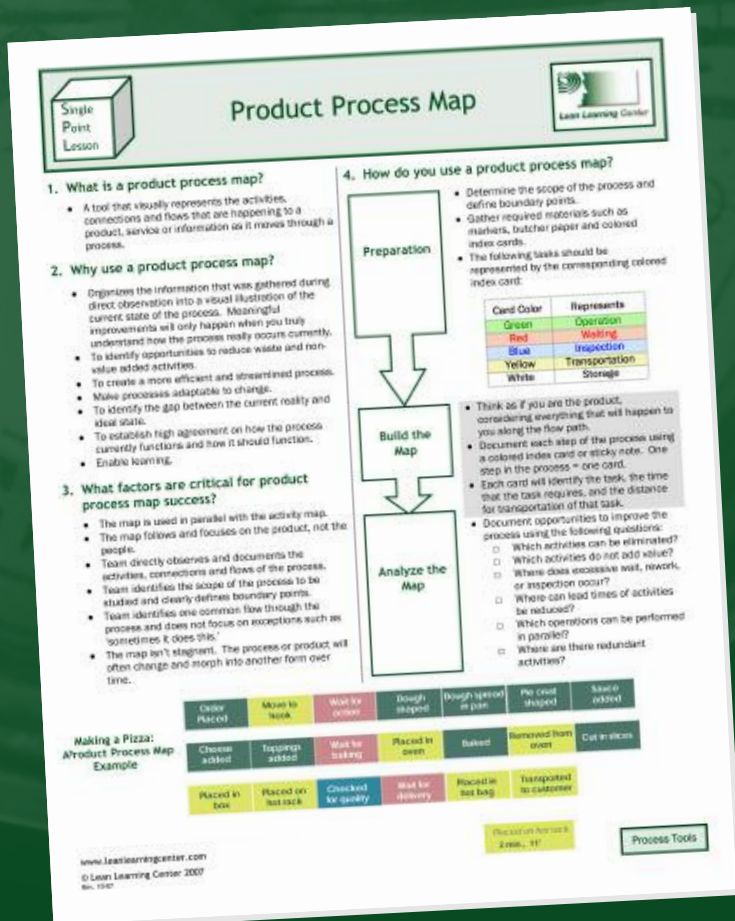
Single Point Lesson

Product Process Map

Lean Learning Center

1. What is a product process map?

• A tool that visually represents the activities, connections and flows that are happening to a product, service or information as it moves through a process.

2. Why use a product process map?

• Organizes the information that was gathered during direct observation into a visual illustration of the current state of the process. Meaningful improvements will only happen when you truly understand how the process really occurs currently.
• To identify opportunities to reduce waste and non-value added activities.
• To create a more efficient and streamlined process.
• Make processes adaptable to change.
• To identify the gap between the current reality and ideal state.
• To establish high agreement on how the process currently functions and how it should function.
• Enable learning.

3. What factors are critical for product process map success?

• The map is used in parallel with the activity map.
• The map follows and focuses on the product, not the people.
• Team directly observes and documents the activities, connections and flows of the process.
• Team identifies the scope of the process to be studied and clearly defines boundary points.
• Team identifies one common flow through the process and does not focus on exceptions such as 'sometimes it does this.'
• The map isn't stagnant. The process or product will often change and morph into another form over time.

4. How do you use a product process map?

Preparation

• Determine the scope of the process and define boundary points.
• Gather required materials such as markers, butcher paper and colored index cards.
• The following tasks should be represented by the corresponding colored index card:

| Card Color | Represents |
|---|---|
| Green | Operation |
| Red | Waiting |
| Blue | Inspection |
| Yellow | Transportation |
| White | Storage |

Build the Map

• Think as if you are the product, considering everything that will happen to you along the flow path.
• Document each step of the process using a colored index card or sticky note. One step in the process = one card.
• Each card will identify the task, the time that the task requires, and the distance for transportation of that task.

Analyze the Map

• Document opportunities to improve the process using the following questions:
□ Which activities can be eliminated?
□ Which activities do not add value?
□ Where does excessive wait, rework, or inspection occur?
□ Where can lead times of activities be reduced?
□ Which operations can be performed in parallel?
□ Where are there redundant activities?

Making a Pizza: A Product Process Map Example

Order Placed | Move to kiosk | Wait for action | Dough shaped | Dough spread in pan | Pie crust shaped | Sauce added

Cheese added | Toppings added | Wait for baking | Placed in oven | Baked | Removed from oven | Cut in slices

Placed in box | Placed on hot rack | Checked for quality | Wait for delivery | Placed in hot bag | Transported to customer

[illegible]
2 min., 11'

Process Tools

www.leanlearningcenter.com
© Lean Learning Center 2007
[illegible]